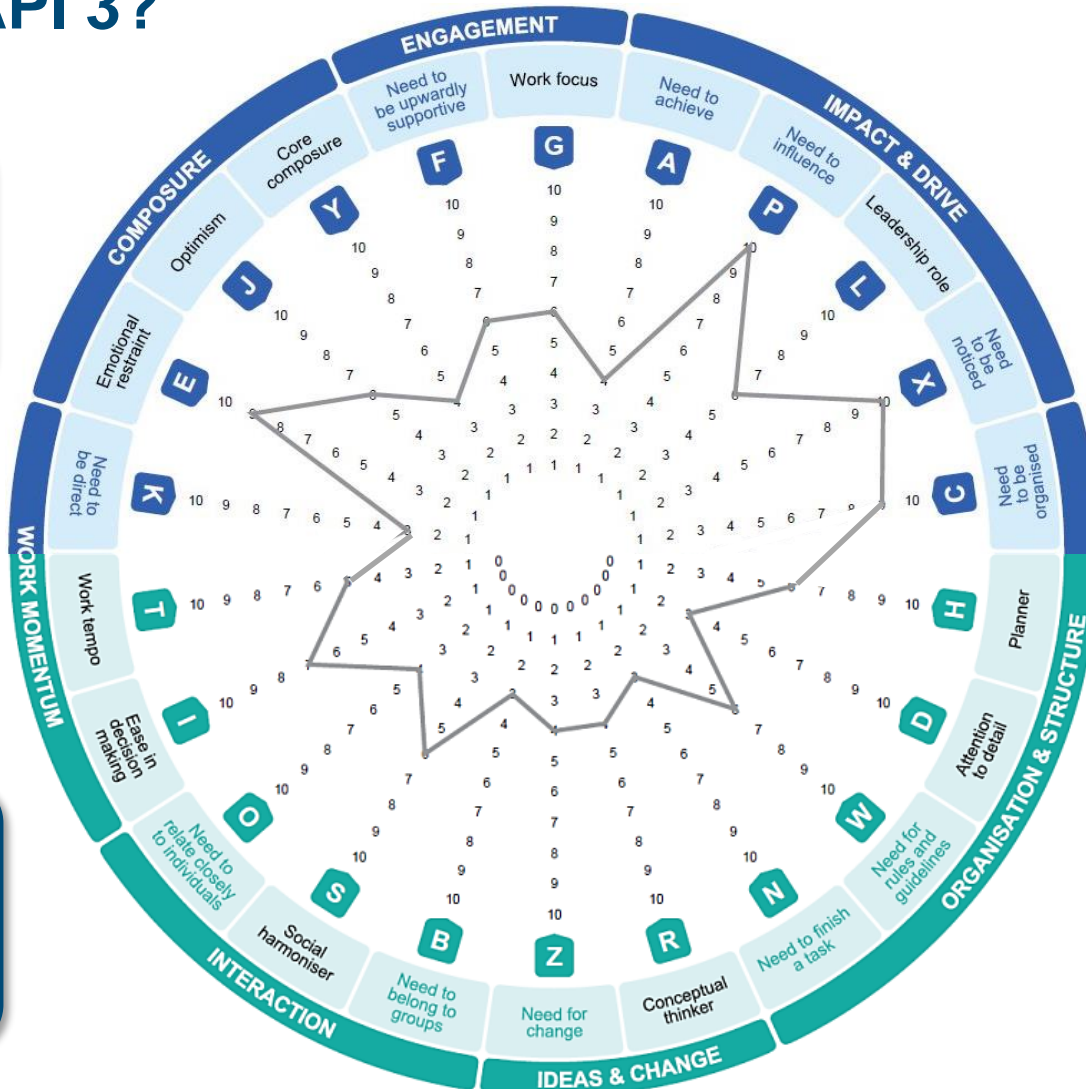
API 3?

ENGAGEMENT
IMPACT & DRIVE
ORGANISATION & STRUCTURE
IDEAS & CHANGE
INTERACTION
WORK MOMENTUM
COMPOSURE

Work focus
G
Need to achieve
A
Need to influence
P
Leadership role
L
Need to be noticed
X
Need to be organised
C
Planner
H
Attention to detail
D
Need for rules and guidelines
W
Need to finish a task
N
Conceptual thinker
R
Need for change
Z
Need to belong to groups
B
Social harmoniser
S
Need to relate closely to individuals
O
Ease in decision making
I
Work tempo
T
Need to be direct
K
Emotional restraint
E
Optimism
J
Core composure
Y
Need to be upwardly supportive
F

10 9 8 7 6 5 4 3 2 1 0